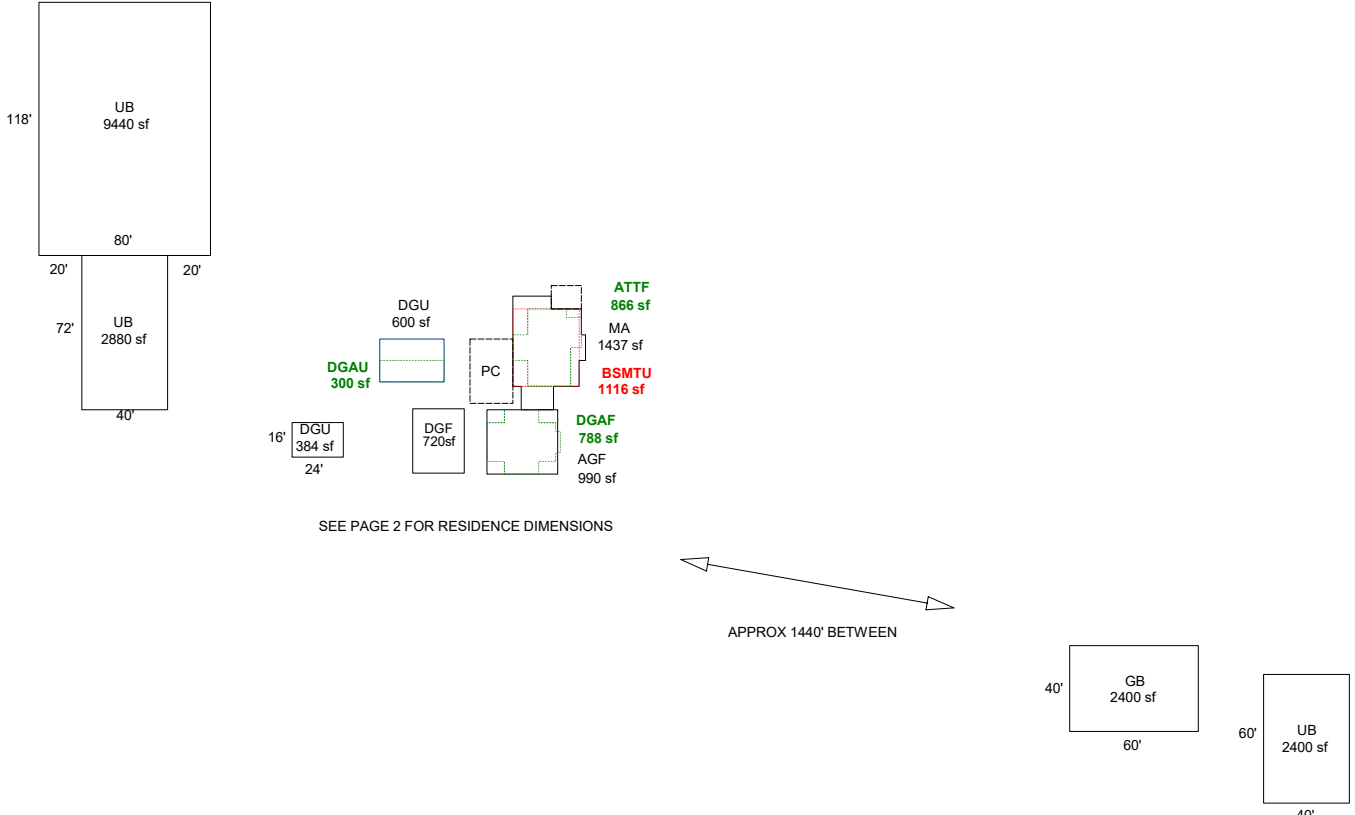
118'

UB
9440 sf

80'

20'

20'

72'

UB
2880 sf

40'

DGU
600 sf

DGAU
300 sf

PC

ATTF
866 sf

MA
1437 sf

BSMTU
1116 sf

16'

DGU
384 sf

24'

DGF
720sf

DGAF
788 sf

AGF
990 sf

SEE PAGE 2 FOR RESIDENCE DIMENSIONS

APPROX 1440' BETWEEN

40'

GB
2400 sf

60'

60'

UB
2400 sf

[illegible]